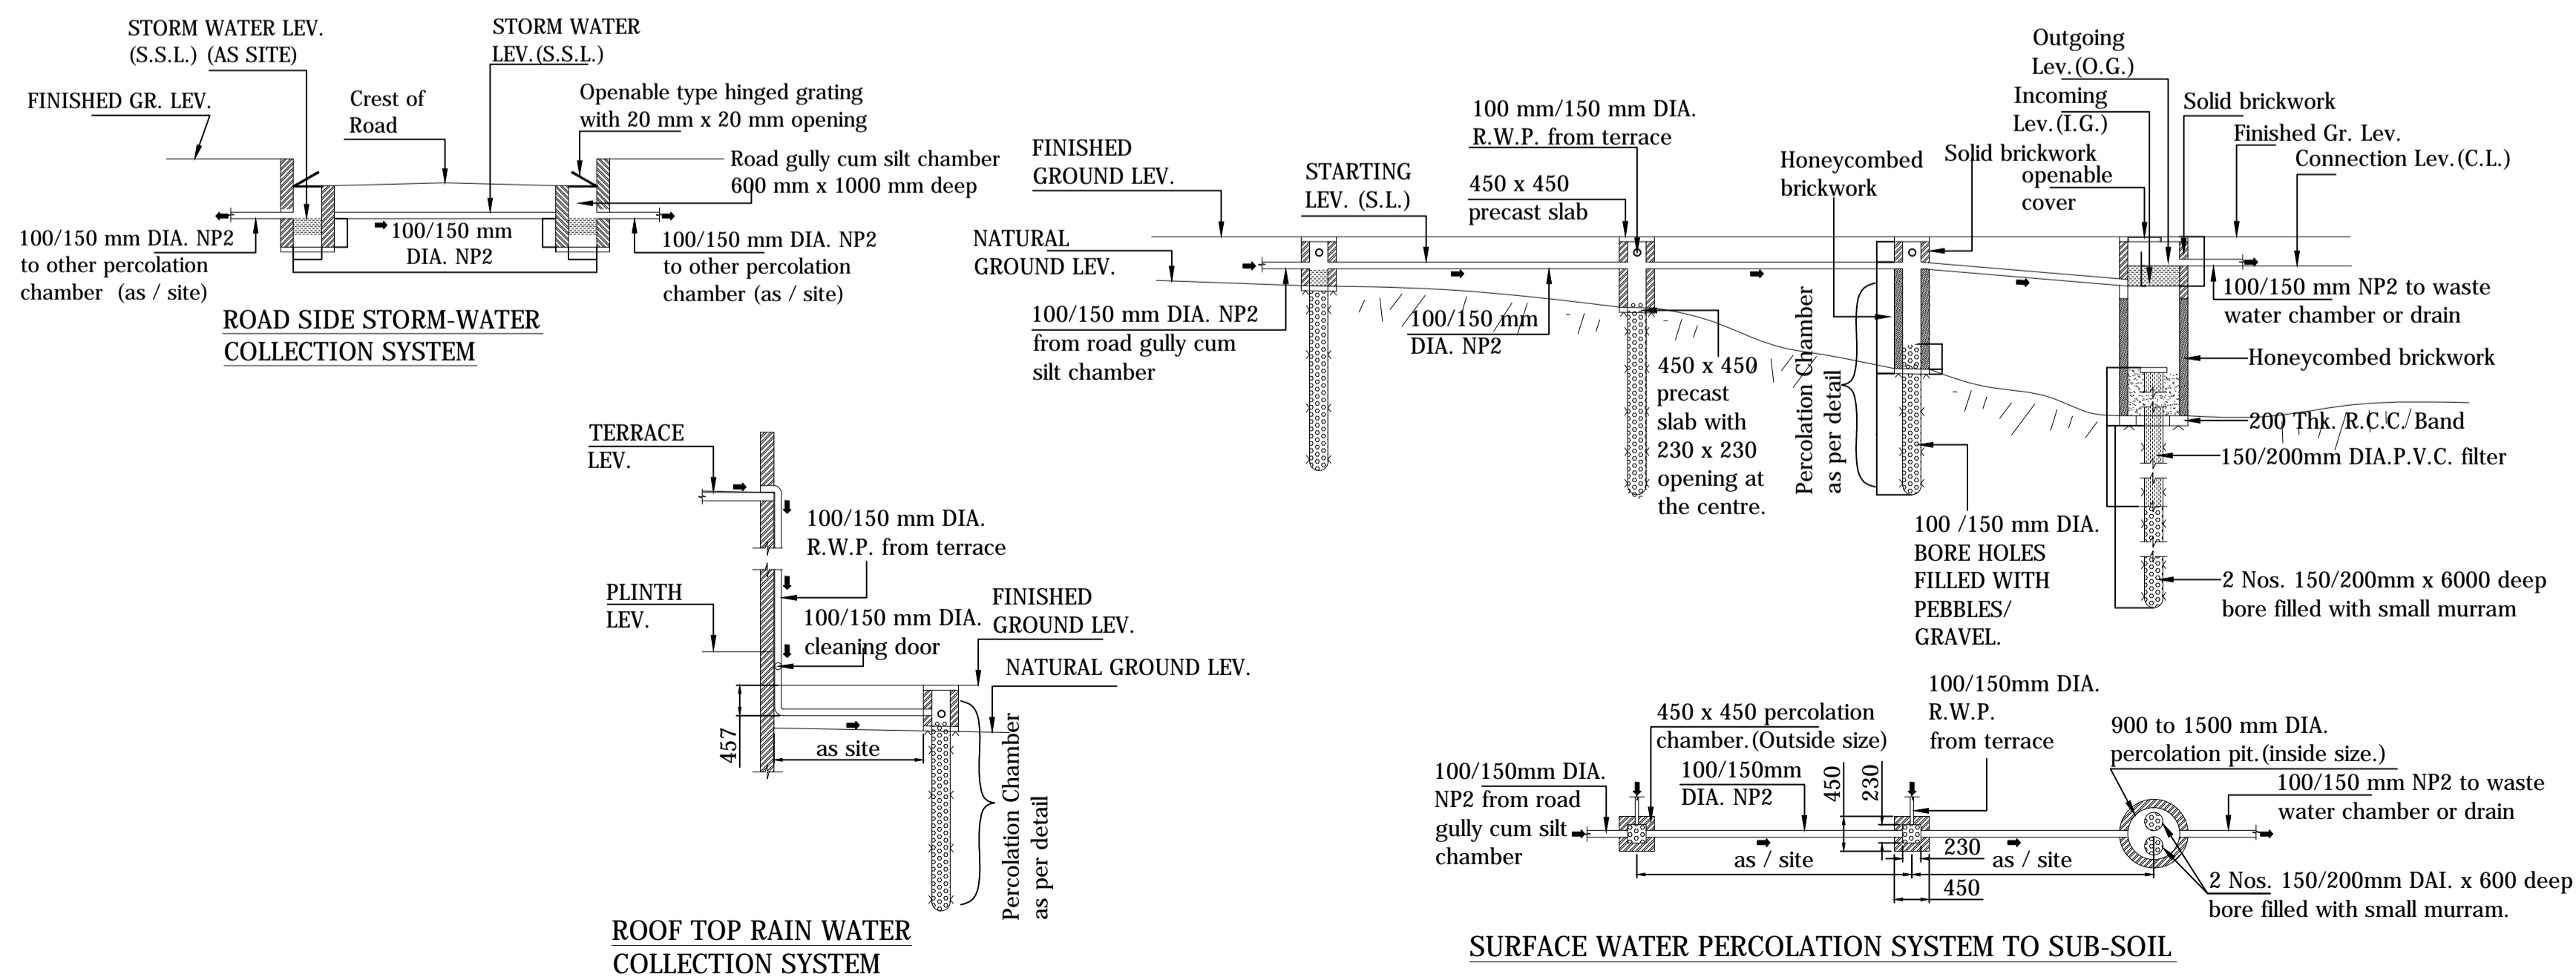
STORM WATER LEV. (S.S.L.) (AS SITE)

STORM WATER LEV. (S.S.L.)

FINISHED GR. LEV.

Crest of Road

Openable type hinged grating with 20 mm x 20 mm opening

Road gully cum silt chamber 600 mm x 1000 mm deep

100/150 mm DIA. NP2

100/150 mm DIA. NP2 to other percolation chamber (as / site)

100/150 mm DIA. NP2 to other percolation chamber (as / site)

ROAD SIDE STORM-WATER COLLECTION SYSTEM

FINISHED GROUND LEV.

NATURAL GROUND LEV.

STARTING LEV. (S.L.)

100 mm/150 mm DIA. R.W.P. from terrace

450 x 450 precast slab

100/150 mm DIA. NP2 from road gully cum silt chamber

100/150 mm DIA. NP2

450 x 450 precast slab with 230 x 230 opening at the centre.

Honeycombed brickwork

Solid brickwork

Percolation Chamber as per detail

100 /150 mm DIA. BORE HOLES FILLED WITH PEBBLES/ GRAVEL.

Outgoing Lev. (O.G.)

Incoming Lev. (I.G.)

openable cover

Solid brickwork

Finished Gr. Lev.

Connection Lev. (C.L.)

100/150 mm NP2 to waste water chamber or drain

Honeycombed brickwork

200 Thk. R.C.C. Band

150/200mm DIA.P.V.C. filter

2 Nos. 150/200mm x 6000 deep bore filled with small murram

TERRACE LEV.

100/150 mm DIA. R.W.P. from terrace

PLINTH LEV.

100/150 mm DIA. cleaning door

FINISHED GROUND LEV.

NATURAL GROUND LEV.

457

as site

Percolation Chamber as per detail

ROOF TOP RAIN WATER COLLECTION SYSTEM

100/150mm DIA. NP2 from road gully cum silt chamber

450 x 450 percolation chamber. (Outside size)

100/150mm DIA. NP2

450

230

100/150mm DIA. R.W.P. from terrace

900 to 1500 mm DIA. percolation pit. (inside size.)

100/150 mm NP2 to waste water chamber or drain

as / site

230

as / site

450

2 Nos. 150/200mm DAI. x 600 deep bore filled with small murram.

SURFACE WATER PERCOLATION SYSTEM TO SUB-SOIL